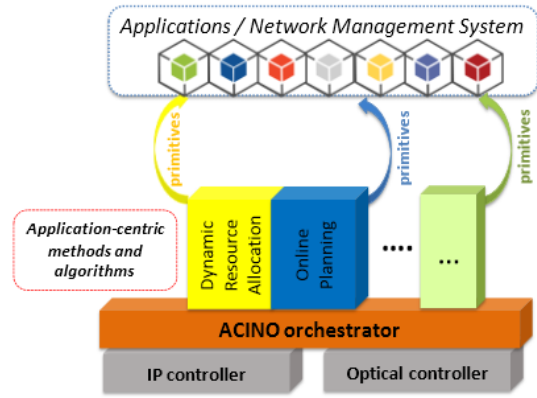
Applications / Network Management System

primitives

primitives

primitives

Application-centric methods and algorithms

Dynamic Resource Allocation

Online Planning

....

...

ACINO orchestrator

IP controller

Optical controller